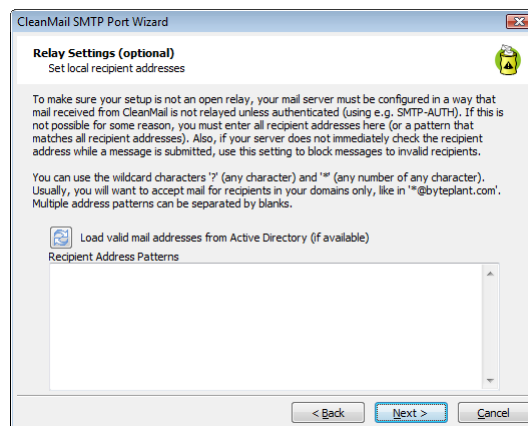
CleanMail SMTP Port Wizard

Relay Settings (optional)
Set local recipient addresses

To make sure your setup is not an open relay, your mail server must be configured in a way that mail received from CleanMail is not relayed unless authenticated (using e.g. SMTP-AUTH). If this is not possible for some reason, you must enter all recipient addresses here (or a pattern that matches all recipient addresses). Also, if your server does not immediately check the recipient address while a message is submitted, use this setting to block messages to invalid recipients.

You can use the wildcard characters '?' (any character) and '*' (any number of any character). Usually, you will want to accept mail for recipients in your domains only, like in '*@byteplant.com'. Multiple address patterns can be separated by blanks.

Load valid mail addresses from Active Directory (if available)

Recipient Address Patterns

< Back

Next >

Cancel